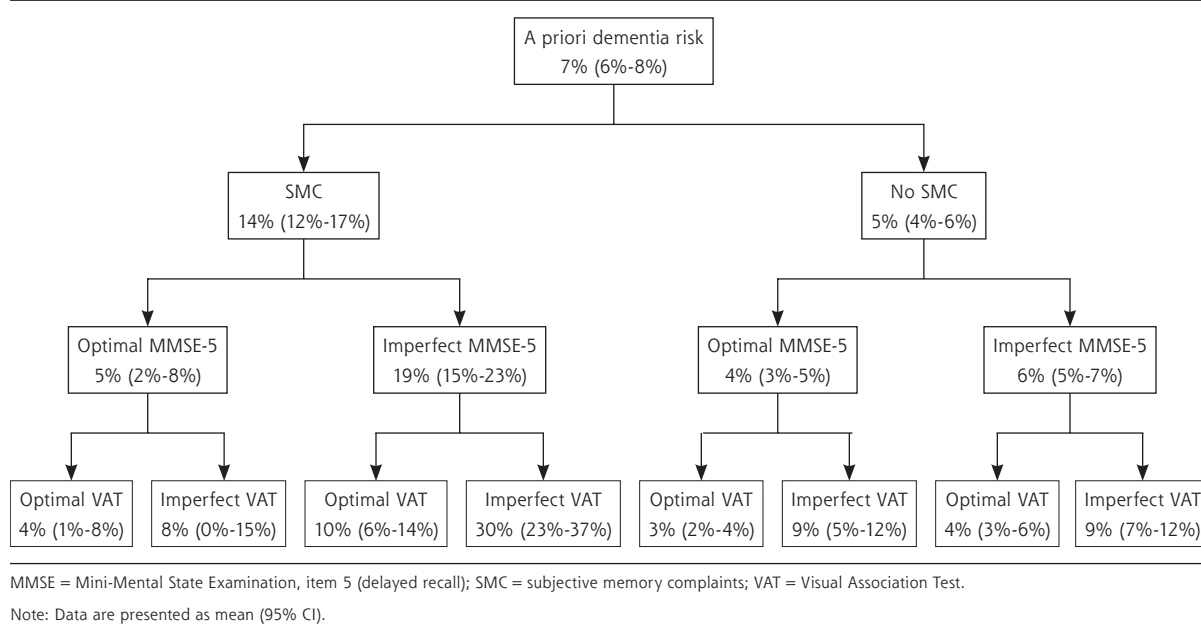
A priori dementia risk
7% (6%-8%)

SMC
14% (12%-17%)

No SMC
5% (4%-6%)

Optimal MMSE-5
5% (2%-8%)

Imperfect MMSE-5
19% (15%-23%)

Optimal MMSE-5
4% (3%-5%)

Imperfect MMSE-5
6% (5%-7%)

Optimal VAT
4% (1%-8%)

Imperfect VAT
8% (0%-15%)

Optimal VAT
10% (6%-14%)

Imperfect VAT
30% (23%-37%)

Optimal VAT
3% (2%-4%)

Imperfect VAT
9% (5%-12%)

Optimal VAT
4% (3%-6%)

Imperfect VAT
9% (7%-12%)

MMSE = Mini-Mental State Examination, item 5 (delayed recall); SMC = subjective memory complaints; VAT = Visual Association Test.

Note: Data are presented as mean (95% CI).